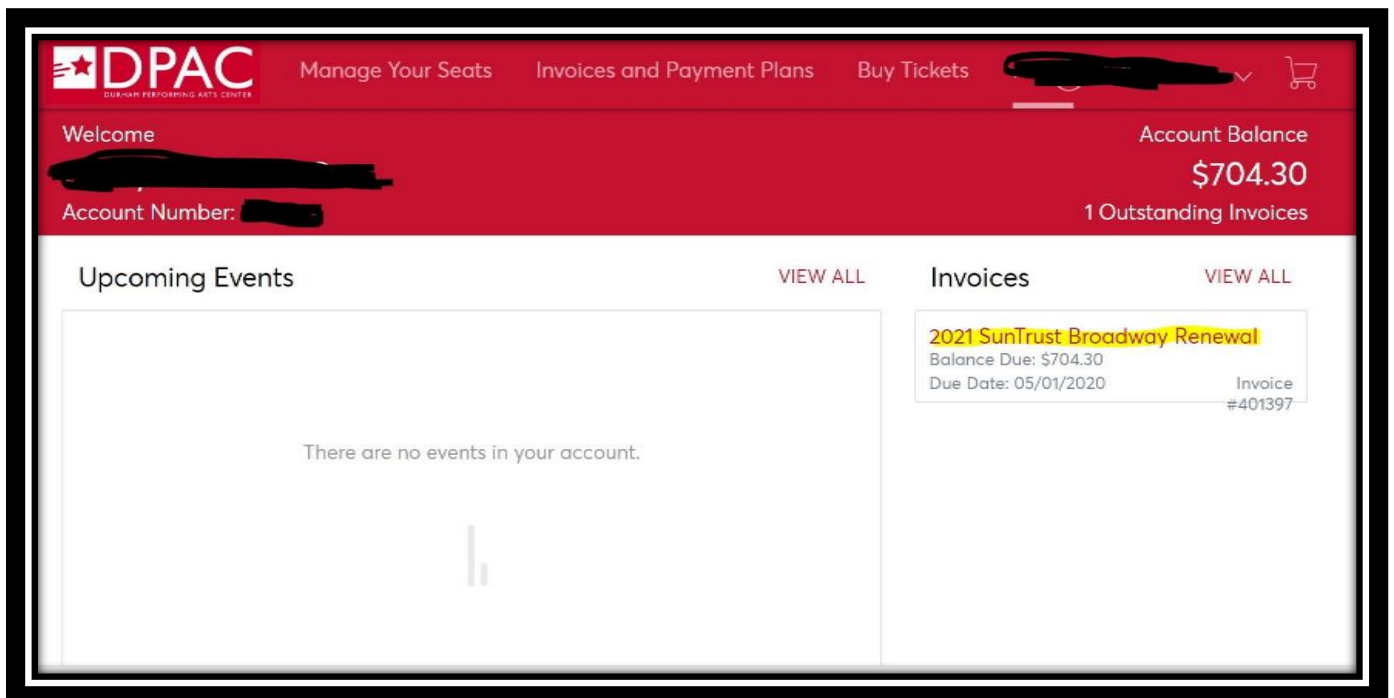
DPAC
DURHAM PERFORMING ARTS CENTER

Manage Your Seats Invoices and Payment Plans Buy Tickets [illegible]

Welcome
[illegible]
Account Number: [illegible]

Account Balance
$704.30
1 Outstanding Invoices

Upcoming Events VIEW ALL

There are no events in your account.

Invoices VIEW ALL

2021 SunTrust Broadway Renewal
Balance Due: $704.30
Due Date: 05/01/2020
Invoice #401397